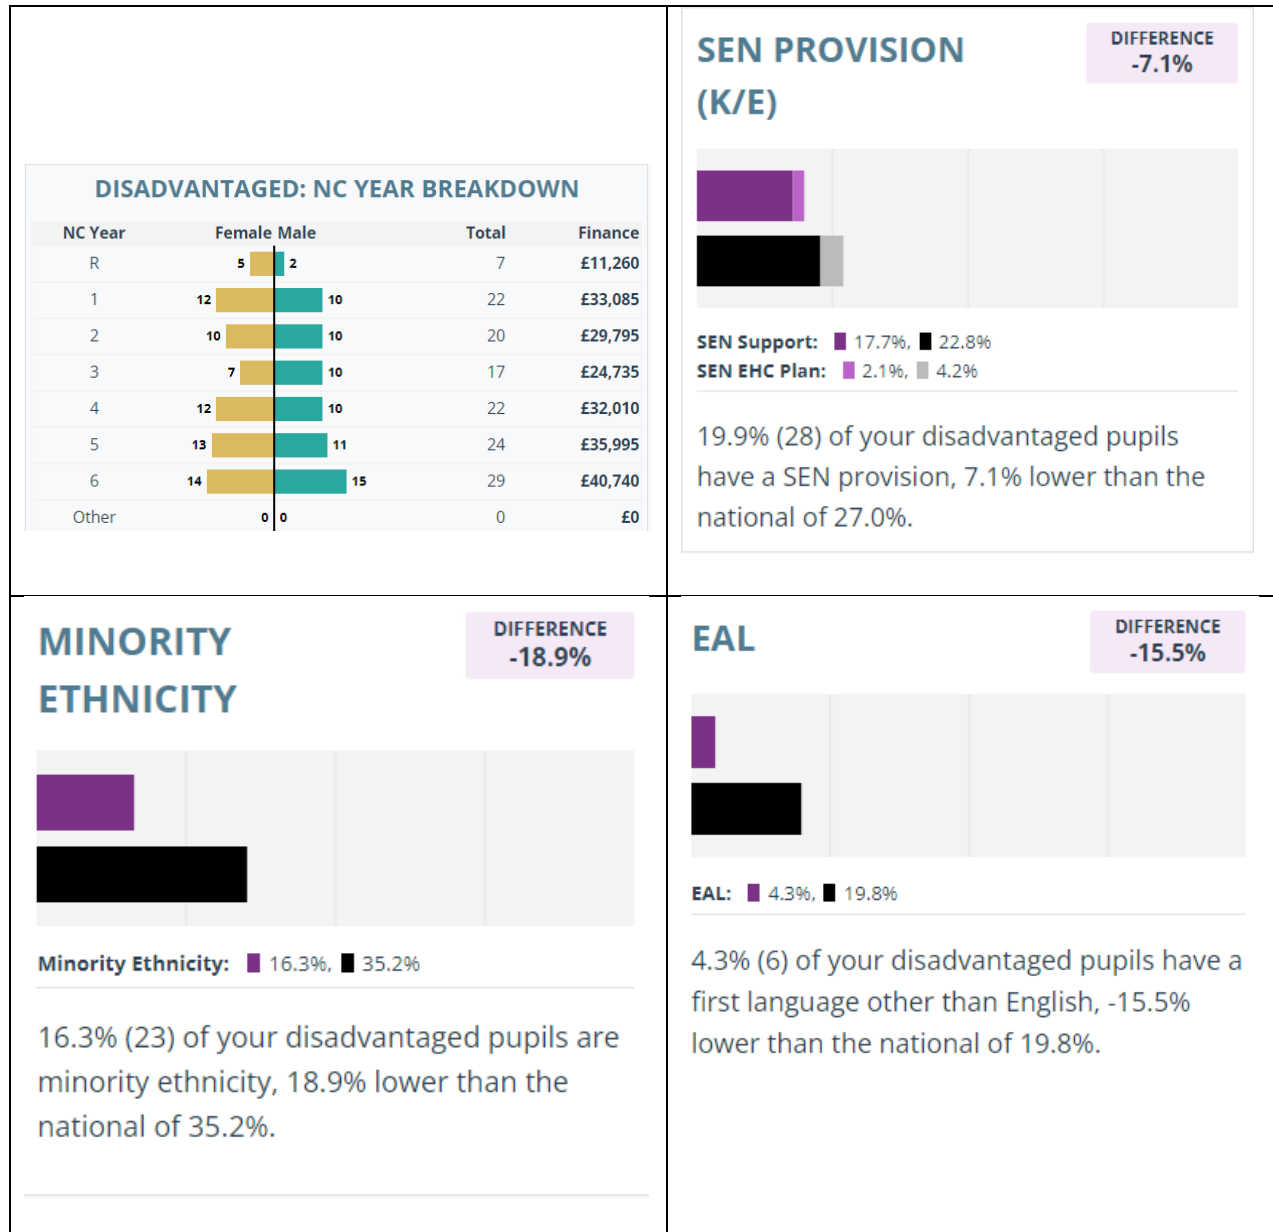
DISADVANTAGED: NC YEAR BREAKDOWN

| NC Year | Female | Male | Total | Finance |
|---|---|---|---|---|
| R | 5 | 2 | 7 | £11,260 |
| 1 | 12 | 10 | 22 | £33,085 |
| 2 | 10 | 10 | 20 | £29,795 |
| 3 | 7 | 10 | 17 | £24,735 |
| 4 | 12 | 10 | 22 | £32,010 |
| 5 | 13 | 11 | 24 | £35,995 |
| 6 | 14 | 15 | 29 | £40,740 |
| Other | 0 | 0 | 0 | £0 |

SEN PROVISION (K/E)

DIFFERENCE
-7.1%

SEN Support: 17.7%, 22.8%
SEN EHC Plan: 2.1%, 4.2%

19.9% (28) of your disadvantaged pupils have a SEN provision, 7.1% lower than the national of 27.0%.

MINORITY ETHNICITY

DIFFERENCE
-18.9%

Minority Ethnicity: 16.3%, 35.2%

16.3% (23) of your disadvantaged pupils are minority ethnicity, 18.9% lower than the national of 35.2%.

EAL

DIFFERENCE
-15.5%

EAL: 4.3%, 19.8%

4.3% (6) of your disadvantaged pupils have a first language other than English, -15.5% lower than the national of 19.8%.